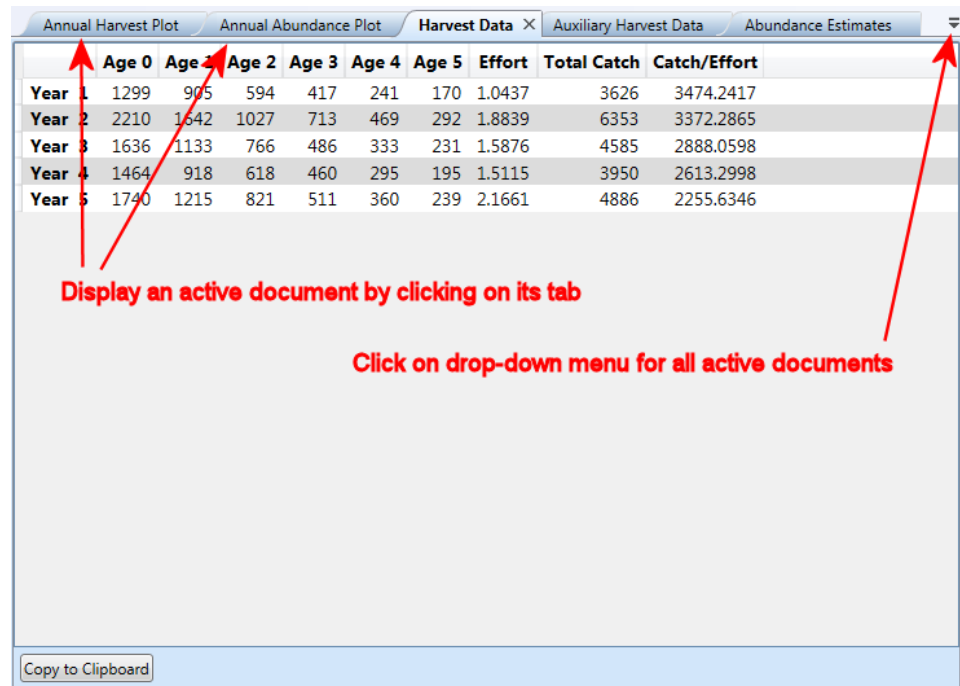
Annual Harvest Plot | Annual Abundance Plot | Harvest Data ✕ | Auxiliary Harvest Data | Abundance Estimates

| | Age 0 | Age 1 | Age 2 | Age 3 | Age 4 | Age 5 | Effort | Total Catch | Catch/Effort |
|---|---|---|---|---|---|---|---|---|---|
| Year 1 | 1299 | 905 | 594 | 417 | 241 | 170 | 1.0437 | 3626 | 3474.2417 |
| Year 2 | 2210 | 1642 | 1027 | 713 | 469 | 292 | 1.8839 | 6353 | 3372.2865 |
| Year 3 | 1636 | 1133 | 766 | 486 | 333 | 231 | 1.5876 | 4585 | 2888.0598 |
| Year 4 | 1464 | 918 | 618 | 460 | 295 | 195 | 1.5115 | 3950 | 2613.2998 |
| Year 5 | 1740 | 1215 | 821 | 511 | 360 | 239 | 2.1661 | 4886 | 2255.6346 |

Display an active document by clicking on its tab

Click on drop-down menu for all active documents

Copy to Clipboard